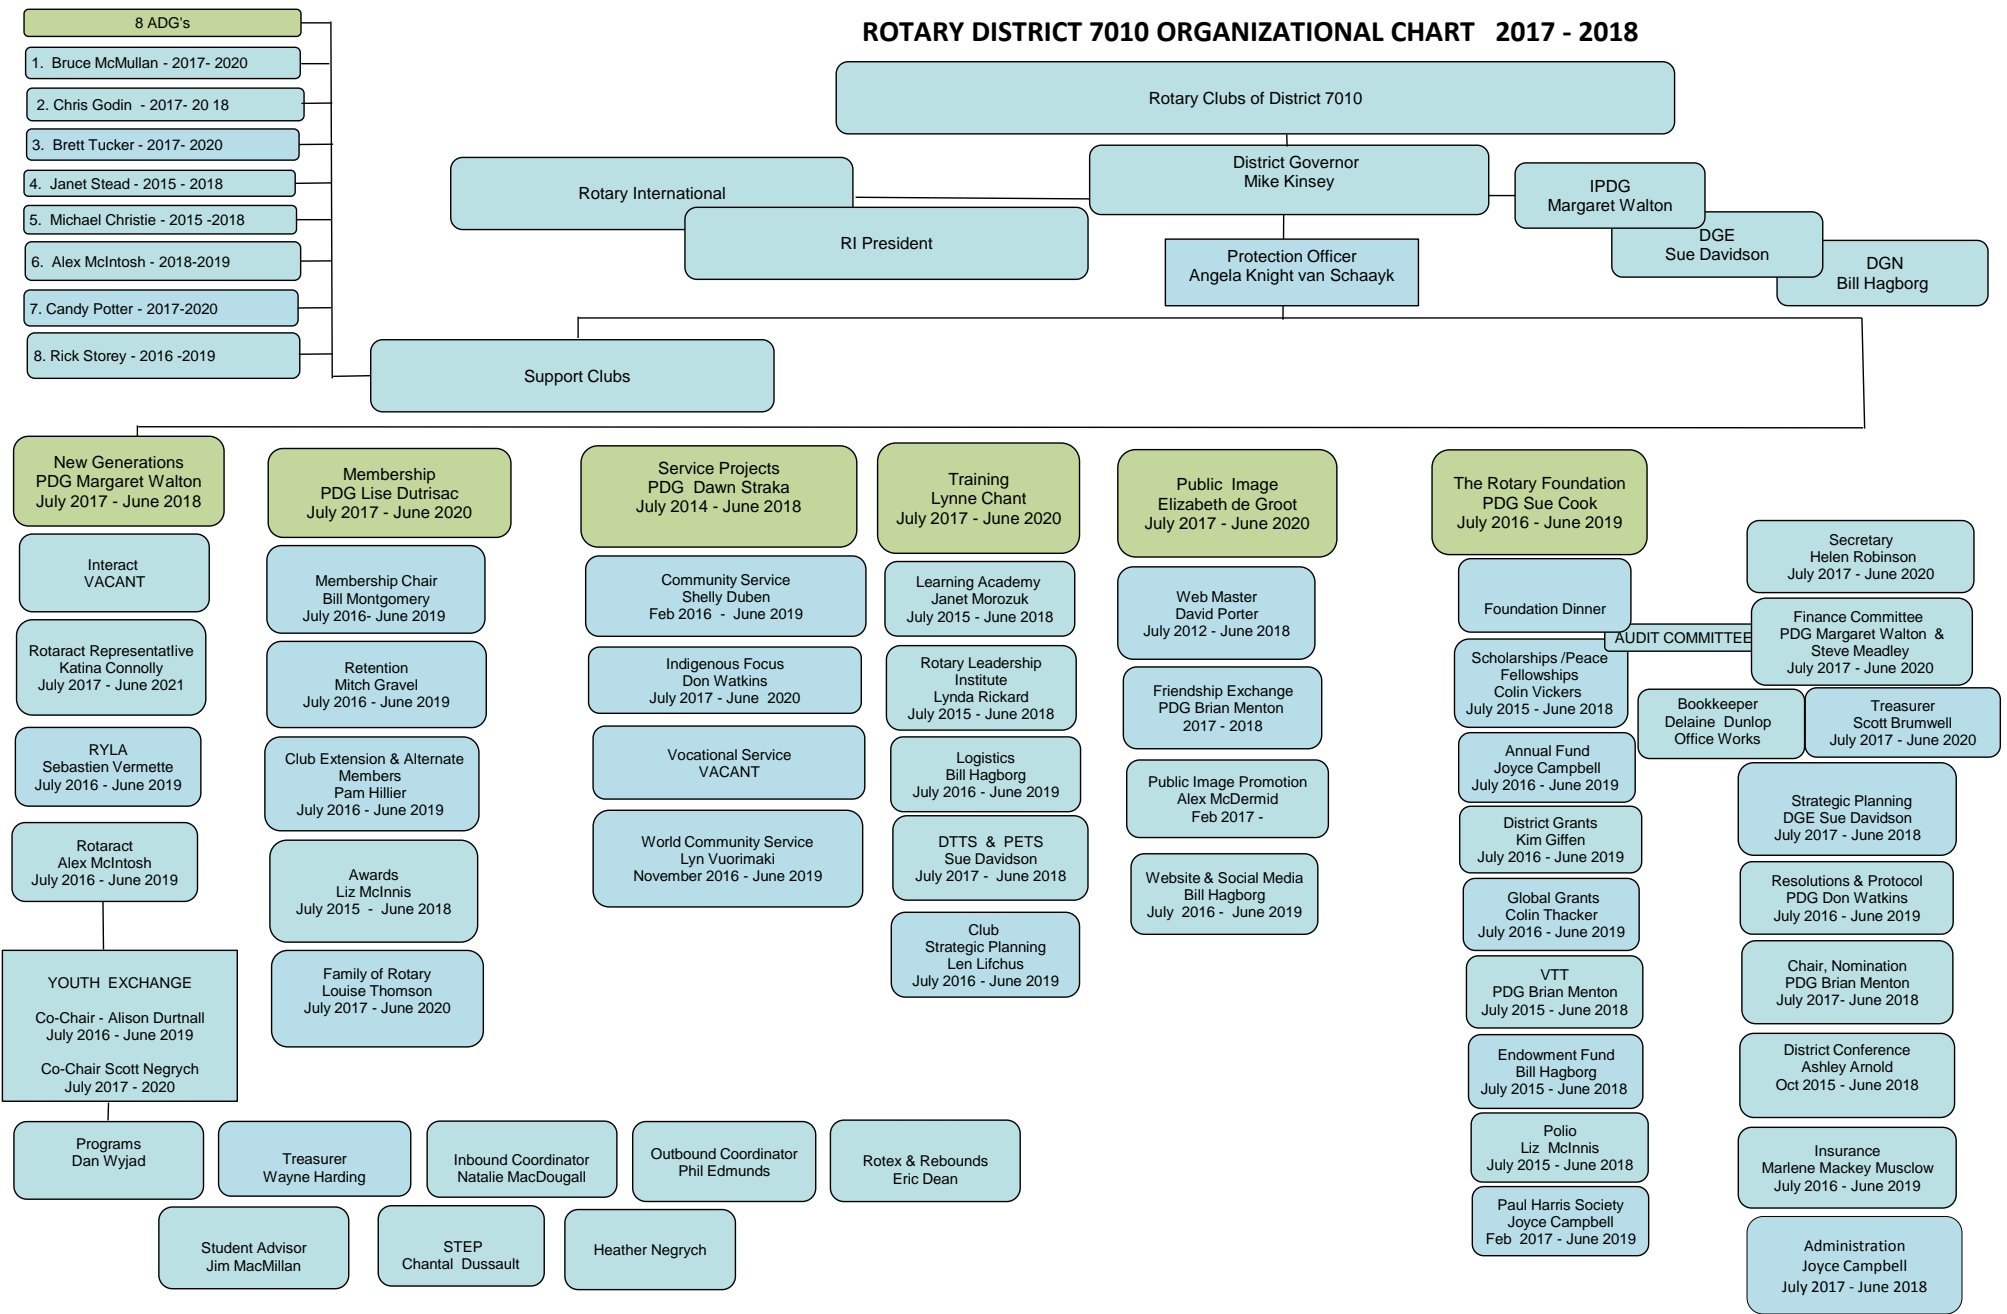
8 ADG's

1. Bruce McMullan - 2017- 2020

2. Chris Godin - 2017- 20 18

3. Brett Tucker - 2017- 2020

4. Janet Stead - 2015 - 2018

5. Michael Christie - 2015 -2018

6. Alex McIntosh - 2018-2019

7. Candy Potter - 2017-2020

8. Rick Storey - 2016 -2019

ROTARY DISTRICT 7010 ORGANIZATIONAL CHART 2017 - 2018

Rotary Clubs of District 7010

Rotary International

District Governor
Mike Kinsey

IPDG
Margaret Walton

RI President

Protection Officer
Angela Knight van Schaayk

DGE
Sue Davidson

DGN
Bill Hagborg

Support Clubs

New Generations
PDG Margaret Walton
July 2017 - June 2018

Interact
VACANT

Rotaract Representatlive
Katina Connolly
July 2017 - June 2021

RYLA
Sebastien Vermette
July 2016 - June 2019

Rotaract
Alex McIntosh
July 2016 - June 2019

YOUTH EXCHANGE

Co-Chair - Alison Durtnall
July 2016 - June 2019

Co-Chair Scott Negrych
July 2017 - 2020

Membership
PDG Lise Dutrisac
July 2017 - June 2020

Membership Chair
Bill Montgomery
July 2016- June 2019

Retention
Mitch Gravel
July 2016 - June 2019

Club Extension & Alternate Members
Pam Hillier
July 2016 - June 2019

Awards
Liz McInnis
July 2015 - June 2018

Family of Rotary
Louise Thomson
July 2017 - June 2020

Service Projects
PDG Dawn Straka
July 2014 - June 2018

Community Service
Shelly Duben
Feb 2016 - June 2019

Indigenous Focus
Don Watkins
July 2017 - June 2020

Vocational Service
VACANT

World Community Service
Lyn Vuorimaki
November 2016 - June 2019

Training
Lynne Chant
July 2017 - June 2020

Learning Academy
Janet Morozuk
July 2015 - June 2018

Rotary Leadership Institute
Lynda Rickard
July 2015 - June 2018

Logistics
Bill Hagborg
July 2016 - June 2019

DTTS & PETS
Sue Davidson
July 2017 - June 2018

Club
Strategic Planning
Len Lifchus
July 2016 - June 2019

Public Image
Elizabeth de Groot
July 2017 - June 2020

Web Master
David Porter
July 2012 - June 2018

Friendship Exchange
PDG Brian Menton
2017 - 2018

Public Image Promotion
Alex McDermid
Feb 2017 -

Website & Social Media
Bill Hagborg
July 2016 - June 2019

The Rotary Foundation
PDG Sue Cook
July 2016 - June 2019

Foundation Dinner

Scholarships /Peace Fellowships
Colin Vickers
July 2015 - June 2018

Annual Fund
Joyce Campbell
July 2016 - June 2019

District Grants
Kim Giffen
July 2016 - June 2019

Global Grants
Colin Thacker
July 2016 - June 2019

VTT
PDG Brian Menton
July 2015 - June 2018

Endowment Fund
Bill Hagborg
July 2015 - June 2018

Polio
Liz McInnis
July 2015 - June 2018

Paul Harris Society
Joyce Campbell
Feb 2017 - June 2019

AUDIT COMMITTEE

Secretary
Helen Robinson
July 2017 - June 2020

Finance Committee
PDG Margaret Walton &
Steve Meadley
July 2017 - June 2020

Bookkeeper
Delaine Dunlop
Office Works

Treasurer
Scott Brumwell
July 2017 - June 2020

Strategic Planning
DGE Sue Davidson
July 2017 - June 2018

Resolutions & Protocol
PDG Don Watkins
July 2016 - June 2019

Chair, Nomination
PDG Brian Menton
July 2017- June 2018

District Conference
Ashley Arnold
Oct 2015 - June 2018

Insurance
Marlene Mackey Musclow
July 2016 - June 2019

Administration
Joyce Campbell
July 2017 - June 2018

Programs
Dan Wyjad

Treasurer
Wayne Harding

Inbound Coordinator
Natalie MacDougall

Outbound Coordinator
Phil Edmunds

Rotex & Rebounds
Eric Dean

Student Advisor
Jim MacMillan

STEP
Chantal Dussault

Heather Negrych